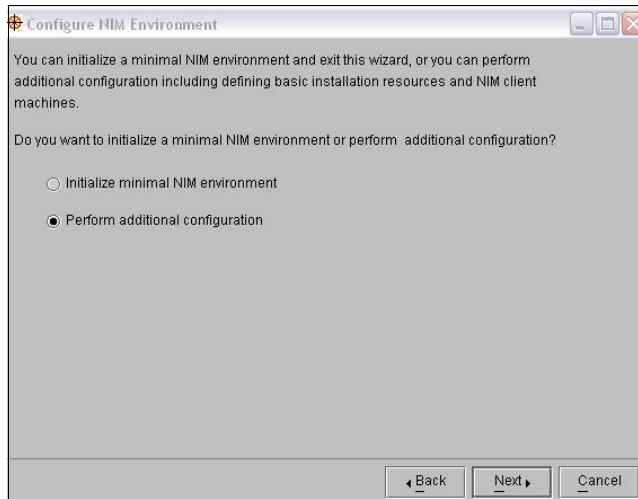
Configure NIM Environment

You can initialize a minimal NIM environment and exit this wizard, or you can perform additional configuration including defining basic installation resources and NIM client machines.

Do you want to initialize a minimal NIM environment or perform additional configuration?

Initialize minimal NIM environment

Perform additional configuration

Back

Next

Cancel